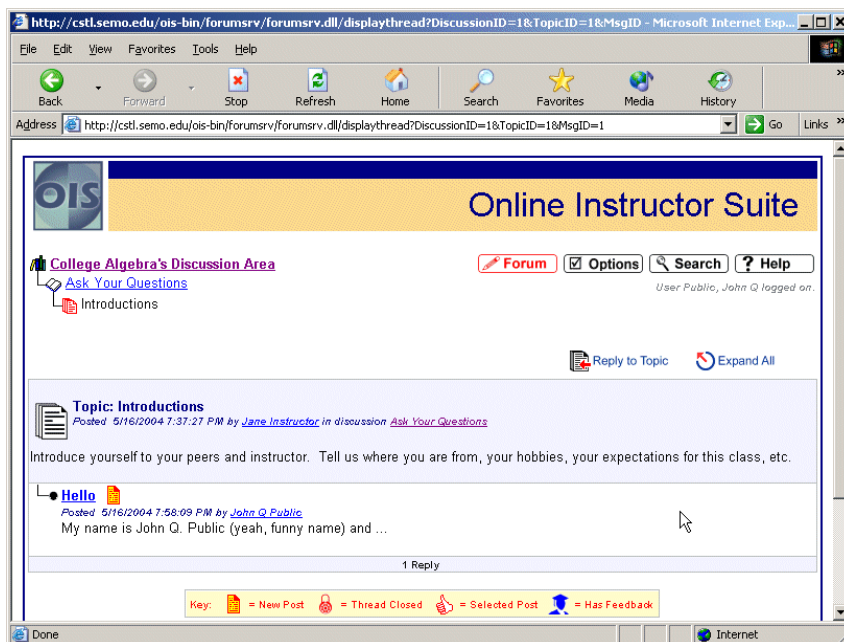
http://cstl.semo.edu/ois-bin/forumsrv/forumsrv.dll/displaythread?DiscussionID=1&TopicID=1&MsgID - Microsoft Internet Exp...

File Edit View Favorites Tools Help

Back Forward Stop Refresh Home Search Favorites Media History

Address http://cstl.semo.edu/ois-bin/forumsrv/forumsrv.dll/displaythread?DiscussionID=1&TopicID=1&MsgID=1 Go Links

OIS

Online Instructor Suite

College Algebra's Discussion Area
Ask Your Questions
Introductions

Forum Options Search Help

User Public, John Q logged on.

Reply to Topic Expand All

Topic: Introductions
Posted 5/16/2004 7:37:27 PM by Jane Instructor in discussion Ask Your Questions

Introduce yourself to your peers and instructor. Tell us where you are from, your hobbies, your expectations for this class, etc.

Hello
Posted 5/16/2004 7:58:09 PM by John Q Public
My name is John Q. Public (yeah, funny name) and ...

1 Reply

Key: = New Post = Thread Closed = Selected Post = Has Feedback

Done Internet